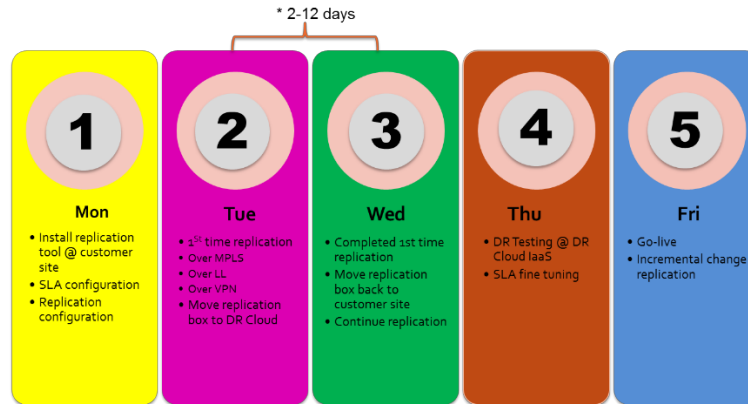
* 2-12 days

1

Mon

- Install replication tool @ customer site
- SLA configuration
- Replication configuration

2

Tue

- 1$^{st}$ time replication
- Over MPLS
- Over LL
- Over VPN
- Move replication box to DR Cloud

3

Wed

- Completed 1st time replication
- Move replication box back to customer site
- Continue replication

4

Thu

- DR Testing @ DR Cloud IaaS
- SLA fine tuning

5

Fri

- Go-live
- Incremental change replication